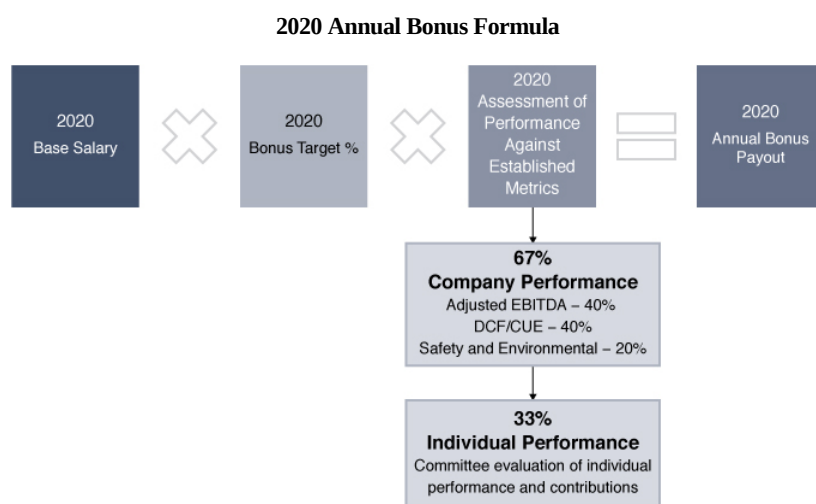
2020 Annual Bonus Formula

2020
Base Salary

2020
Bonus Target %

2020
Assessment of Performance Against Established Metrics

2020
Annual Bonus Payout

67%
Company Performance
Adjusted EBITDA – 40%
DCF/CUE – 40%
Safety and Environmental – 20%

33%
Individual Performance
Committee evaluation of individual performance and contributions